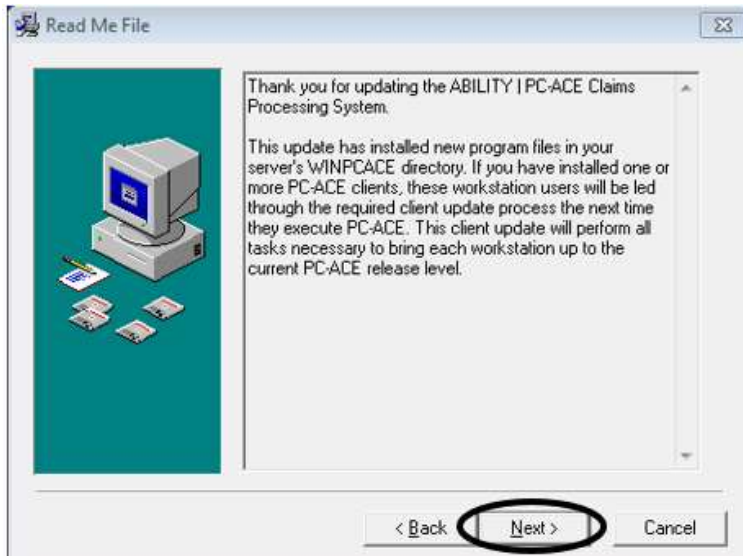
Read Me File

Thank you for updating the ABILITY | PC-ACE Claims Processing System.

This update has installed new program files in your server's WINPCACE directory. If you have installed one or more PC-ACE clients, these workstation users will be led through the required client update process the next time they execute PC-ACE. This client update will perform all tasks necessary to bring each workstation up to the current PC-ACE release level.

< Back

Next >

Cancel